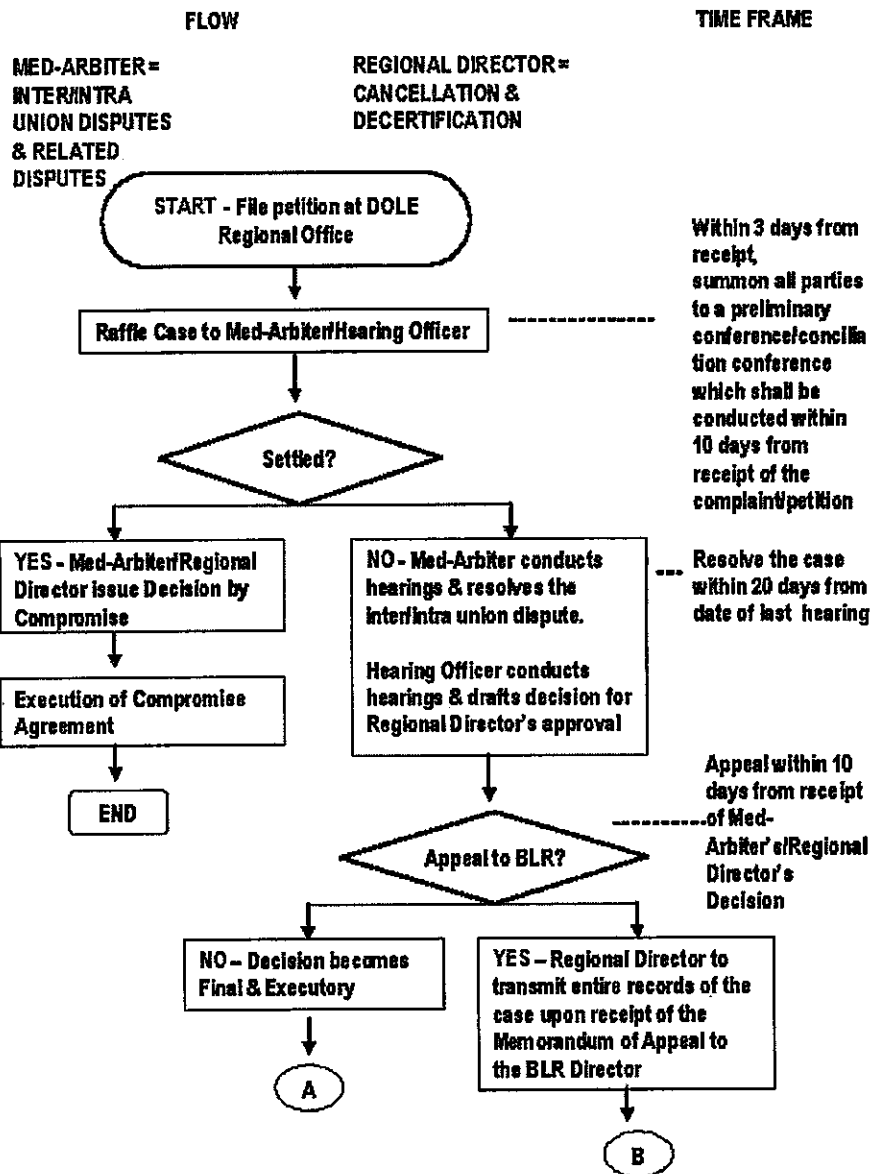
FLOW

TIME FRAME

MED-ARBITER = INTER/INTRA UNION DISPUTES & RELATED DISPUTES

REGIONAL DIRECTOR = CANCELLATION & DECERTIFICATION

START - File petition at DOLE Regional Office

Raffle Case to Med-Arbiter/Hearing Officer

Within 3 days from receipt, summon all parties to a preliminary conference/conciliation conference which shall be conducted within 10 days from receipt of the complaint/petition

Settled?

YES - Med-Arbiter/Regional Director issue Decision by Compromise

Execution of Compromise Agreement

END

NO - Med-Arbiter conducts hearings & resolves the inter/intra union dispute.

Hearing Officer conducts hearings & drafts decision for Regional Director's approval

Resolve the case within 20 days from date of last hearing

Appeal to BLR?

Appeal within 10 days from receipt of Med-Arbiter's/Regional Director's Decision

NO – Decision becomes Final & Executory

A

YES – Regional Director to transmit entire records of the case upon receipt of the Memorandum of Appeal to the BLR Director

B